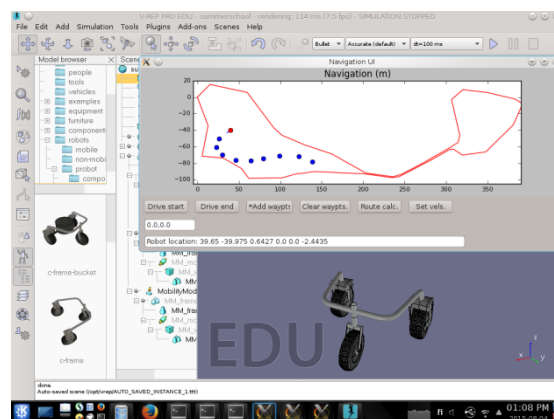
V-REP PRO EDU - summerschool - rendering: 114 ms (7.5 fps) - SIMULATION STOPPED
File Edit Add Simulation Tools Plugins Add-ons Scenes Help

Bullet | Accurate (default) | dt=100 ms

Model browser
people
tools
vehicles
examples
equipment
furniture
component
robots
mobile
non-mobi
probot
compo

c-frame-bucket
c-frame

Scene

Navigation UI
Navigation (m)

| 20 | 0 | −20 | −40 | −60 | −80 | −100 |
|---|---|---|---|---|---|---|

0 50 100 150 200 250 300 350

Drive start | Drive end | *Add waypts | Clear waypts. | Route calc. | Set vels.

0.0.0.0

Robot location: 39.65 -39.975 0.6427 0.0 0.0 -2.4435

MM_fra
MM_mo
MM_v
MM_obs
MobilityMod
MM_frame
MM_mo
MM_v
MM_obs

EDU

done.
Auto-saved scene (/opt/vrep/AUTO_SAVED_INSTANCE_1.ttt)

01:08 PM